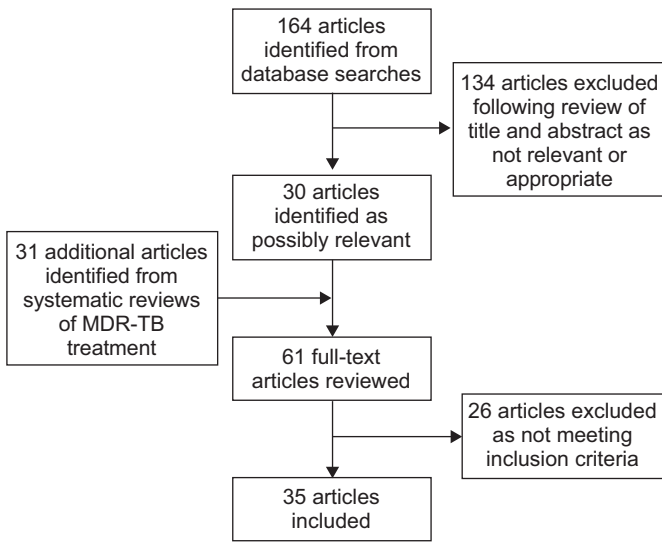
164 articles identified from database searches

134 articles excluded following review of title and abstract as not relevant or appropriate

30 articles identified as possibly relevant

31 additional articles identified from systematic reviews of MDR-TB treatment

61 full-text articles reviewed

26 articles excluded as not meeting inclusion criteria

35 articles included